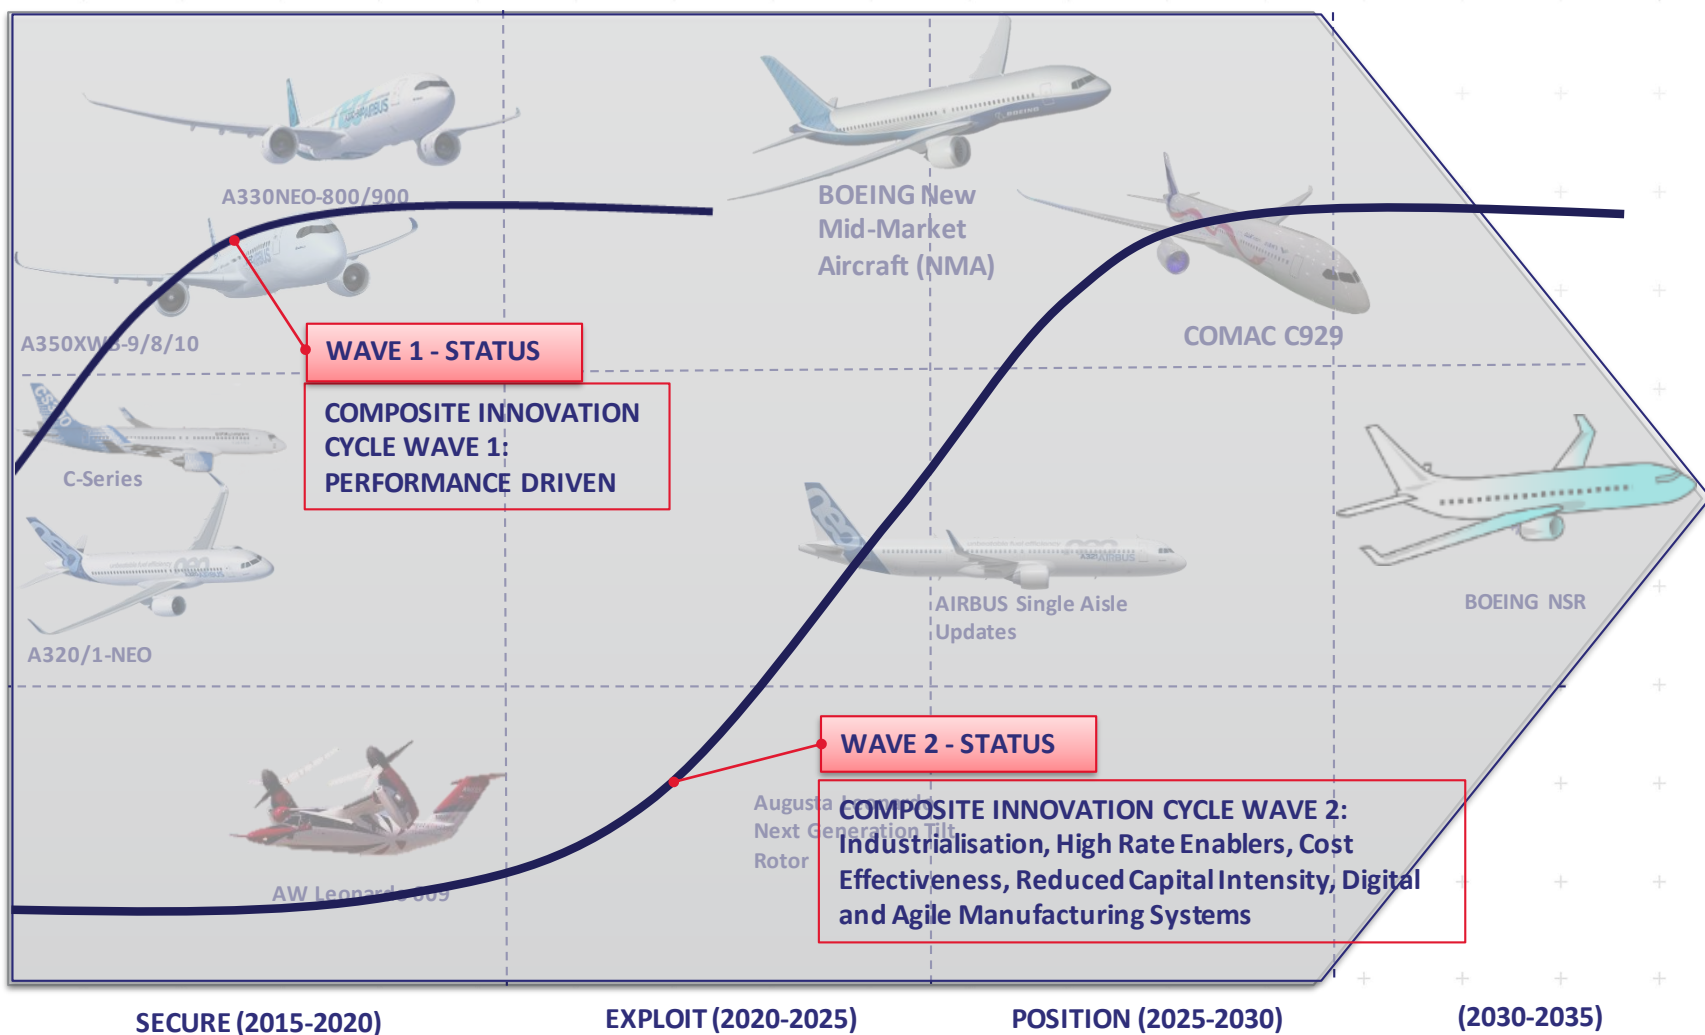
A330NEO-800/900

BOEING New Mid-Market Aircraft (NMA)

COMAC C929

A350XWB-9/8/10

WAVE 1 - STATUS

COMPOSITE INNOVATION CYCLE WAVE 1: PERFORMANCE DRIVEN

C-Series

A320/1-NEO

AIRBUS Single Aisle Updates

BOEING NSR

WAVE 2 - STATUS

Augusta Leonardo Next Generation Tilt Rotor

COMPOSITE INNOVATION CYCLE WAVE 2: Industrialisation, High Rate Enablers, Cost Effectiveness, Reduced Capital Intensity, Digital and Agile Manufacturing Systems

AW Leonardo 609

SECURE (2015-2020)

EXPLOIT (2020-2025)

POSITION (2025-2030)

(2030-2035)